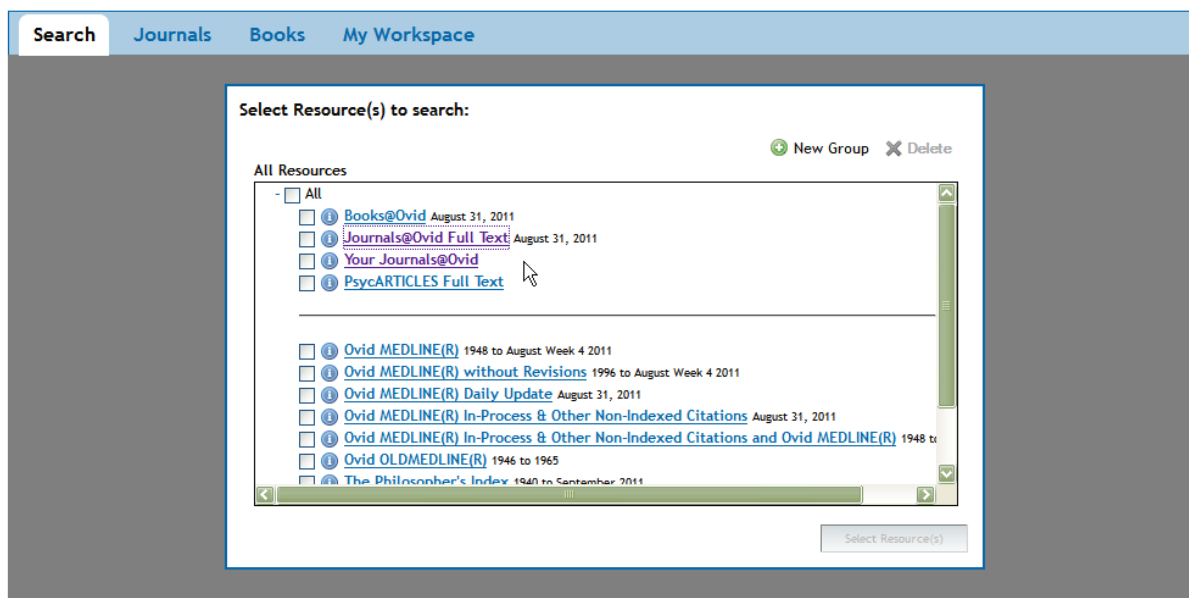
Search Journals Books My Workspace

Select Resource(s) to search:

New Group Delete

All Resources

- All

Books@Ovid August 31, 2011
Journals@Ovid Full Text August 31, 2011
Your Journals@Ovid
PsycARTICLES Full Text

Ovid MEDLINE(R) 1948 to August Week 4 2011
Ovid MEDLINE(R) without Revisions 1996 to August Week 4 2011
Ovid MEDLINE(R) Daily Update August 31, 2011
Ovid MEDLINE(R) In-Process & Other Non-Indexed Citations August 31, 2011
Ovid MEDLINE(R) In-Process & Other Non-Indexed Citations and Ovid MEDLINE(R) 1948 t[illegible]
Ovid OLDMEDLINE(R) 1946 to 1965
The Philosopher's Index 1940 to September 2011

Select Resource(s)